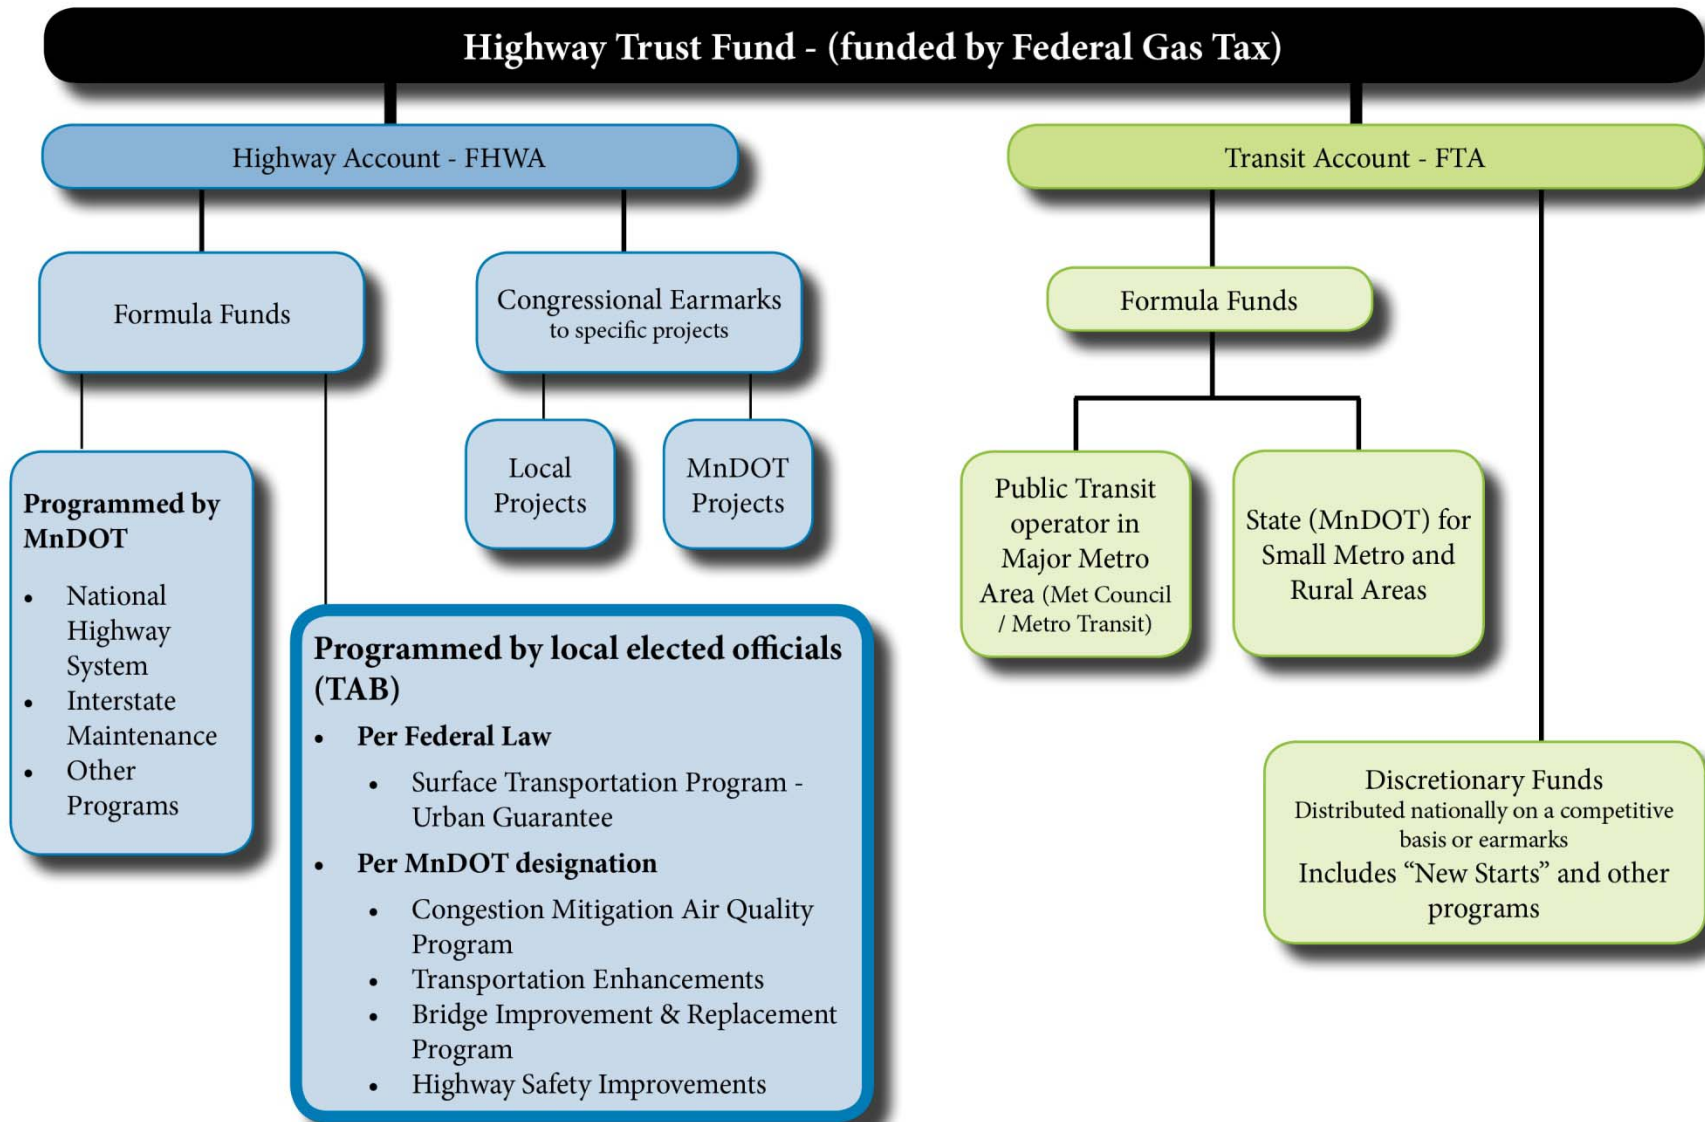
Highway Trust Fund - (funded by Federal Gas Tax)

Highway Account - FHWA

Transit Account - FTA

Formula Funds

Congressional Earmarks
to specific projects

Formula Funds

Programmed by MnDOT

- National Highway System
- Interstate Maintenance
- Other Programs

Local Projects

MnDOT Projects

Public Transit operator in Major Metro Area (Met Council / Metro Transit)

State (MnDOT) for Small Metro and Rural Areas

Programmed by local elected officials (TAB)

- Per Federal Law
  - Surface Transportation Program - Urban Guarantee
- Per MnDOT designation
  - Congestion Mitigation Air Quality Program
  - Transportation Enhancements
  - Bridge Improvement & Replacement Program
  - Highway Safety Improvements

Discretionary Funds
Distributed nationally on a competitive basis or earmarks
Includes “New Starts” and other programs